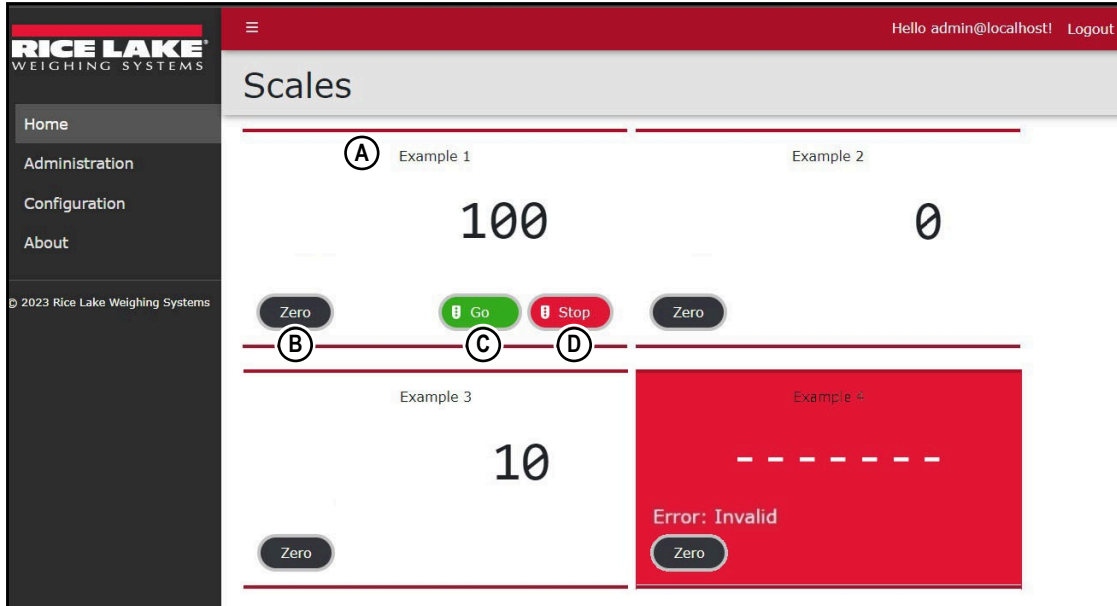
RICE LAKE
WEIGHING SYSTEMS

≡

Hello admin@localhost! Logout

Scales

Home

Administration

Configuration

About

© 2023 Rice Lake Weighing Systems

A Example 1

100

Zero

Go

Stop

B C D

Example 2

0

Zero

Example 3

10

Zero

Example 4

- - - - - - -

Error: Invalid

Zero